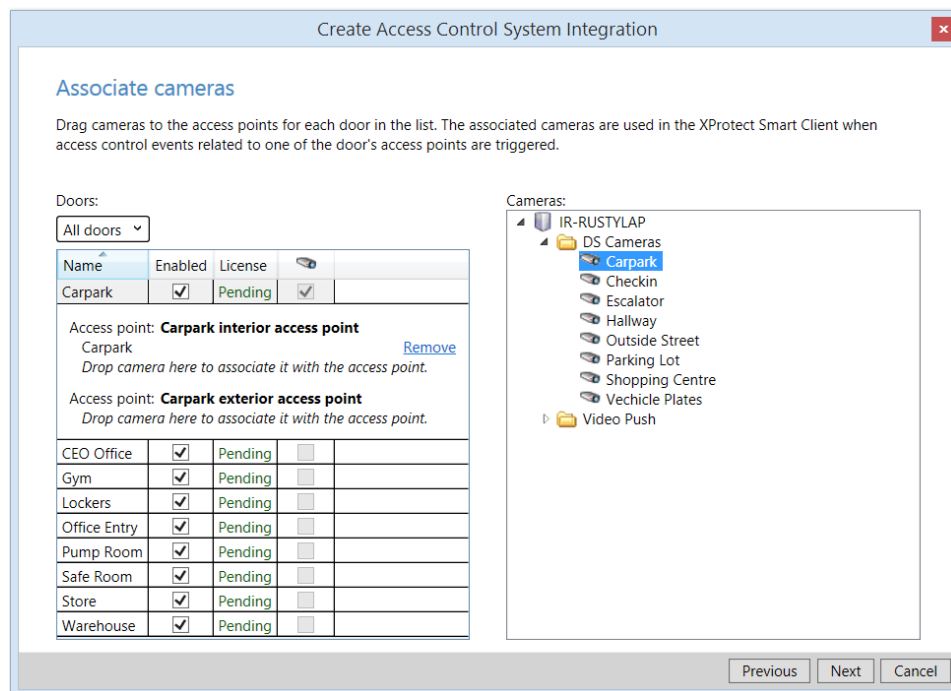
Create Access Control System Integration
×

Associate cameras

Drag cameras to the access points for each door in the list. The associated cameras are used in the XProtect Smart Client when access control events related to one of the door's access points are triggered.

Doors:
All doors

| Name | Enabled | License | |
|---|---|---|---|
| Carpark | ✓ | Pending | ✓ |

Access point: **Carpark interior access point**
Carpark Remove
*Drop camera here to associate it with the access point.*

Access point: **Carpark exterior access point**
*Drop camera here to associate it with the access point.*

| Name | Enabled | License | |
|---|---|---|---|
| CEO Office | ✓ | Pending | |
| Gym | ✓ | Pending | |
| Lockers | ✓ | Pending | |
| Office Entry | ✓ | Pending | |
| Pump Room | ✓ | Pending | |
| Safe Room | ✓ | Pending | |
| Store | ✓ | Pending | |
| Warehouse | ✓ | Pending | |

Cameras:
IR-RUSTYLAP
DS Cameras
Carpark
Checkin
Escalator
Hallway
Outside Street
Parking Lot
Shopping Centre
Vechicle Plates
Video Push

Previous Next Cancel